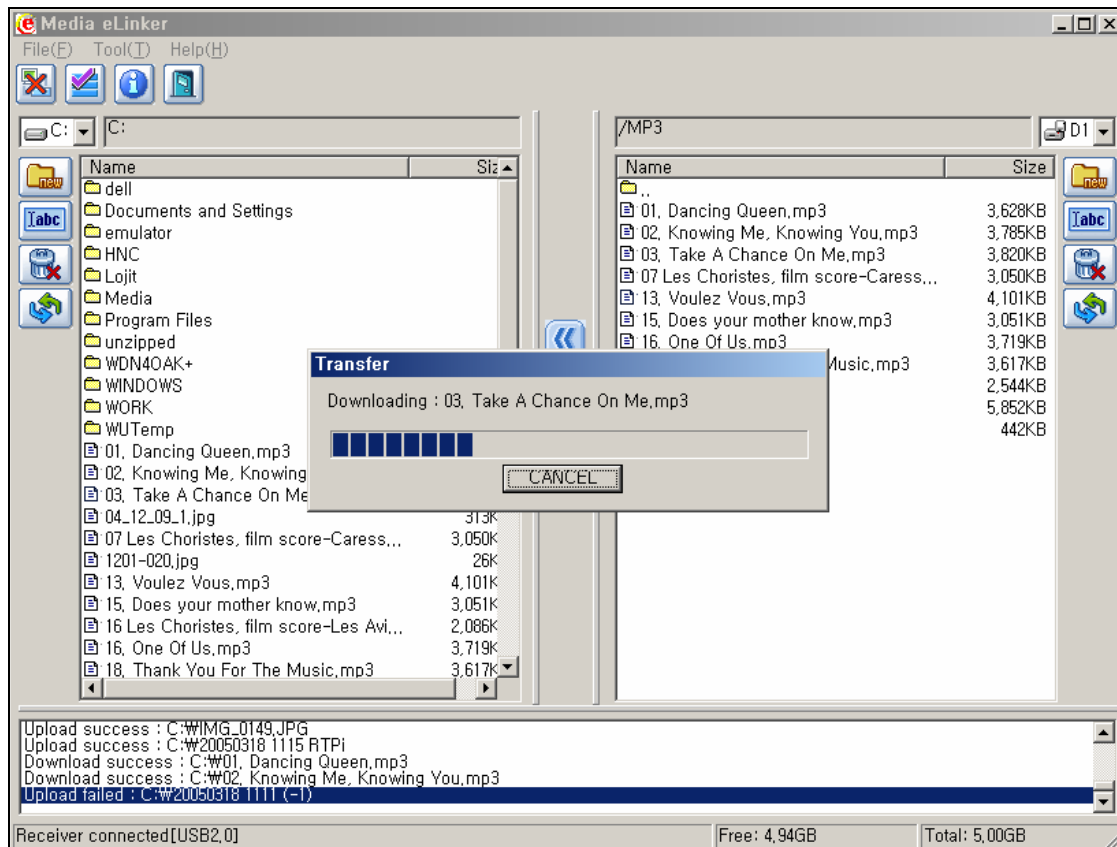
Media eLinker

File(F) Tool(T) Help(H)

C: C:

/MP3

D1

| Name | Siz |
|---|---|
| dell | |
| Documents and Settings | |
| emulator | |
| HNC | |
| Lojit | |
| Media | |
| Program Files | |
| unzipped | |
| WDN4OAK+ | |
| WINDOWS | |
| WORK | |
| WUTemp | |
| 01, Dancing Queen,mp3 | |
| 02, Knowing Me, Knowing | |
| 03, Take A Chance On Me | |
| 04_12_09_1.jpg | 313K |
| 07 Les Choristes, film score-Caress,,, | 3,050K |
| 1201-020.jpg | 26K |
| 13, Voulez Vous,mp3 | 4,101K |
| 15, Does your mother know,mp3 | 3,051K |
| 16 Les Choristes, film score-Les Avi,,, | 2,086K |
| 16, One Of Us,mp3 | 3,719K |
| 18, Thank You For The Music,mp3 | 3,617K |

| Name | Size |
|---|---|
| .. | |
| 01, Dancing Queen,mp3 | 3,628KB |
| 02, Knowing Me, Knowing You,mp3 | 3,785KB |
| 03, Take A Chance On Me,mp3 | 3,820KB |
| 07 Les Choristes, film score-Caress,,, | 3,050KB |
| 13, Voulez Vous,mp3 | 4,101KB |
| 15, Does your mother know,mp3 | 3,051KB |
| 16, One Of Us,mp3 | 3,719KB |
| Music,mp3 | 3,617KB |
| | 2,544KB |
| | 5,852KB |
| | 442KB |

Transfer

Downloading : 03, Take A Chance On Me,mp3

CANCEL

Upload success : C:₩IMG_0149.JPG
Upload success : C:₩20050318 1115 RTPi
Download success : C:₩01, Dancing Queen,mp3
Download success : C:₩02, Knowing Me, Knowing You,mp3
Upload failed : C:₩20050318 1111 (-1)

Receiver connected[USB2,0]
Free: 4,94GB
Total: 5,00GB